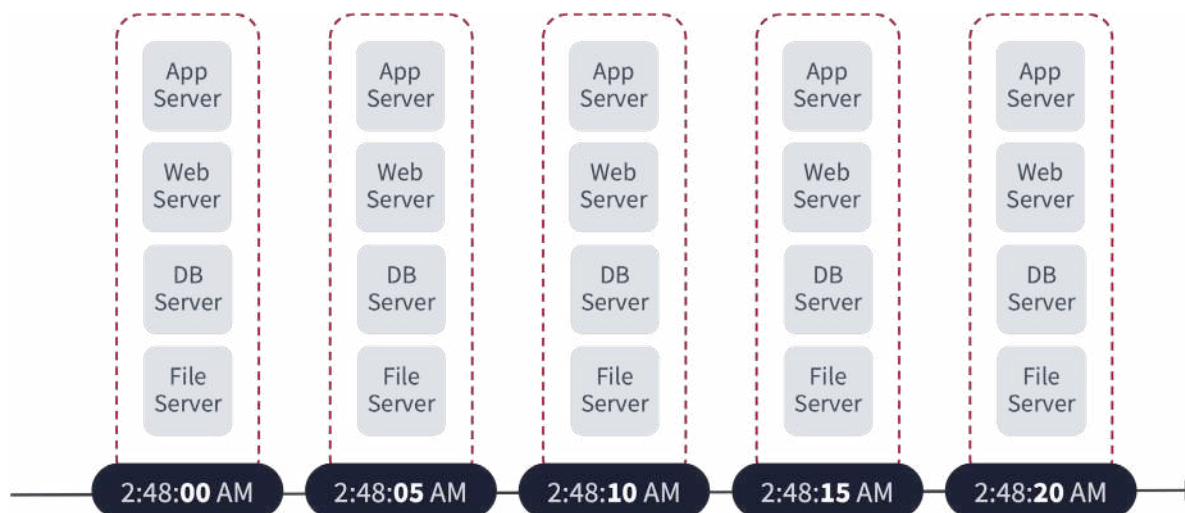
App Server

Web Server

DB Server

File Server

2:48:**00** AM

App Server

Web Server

DB Server

File Server

2:48:**05** AM

App Server

Web Server

DB Server

File Server

2:48:**10** AM

App Server

Web Server

DB Server

File Server

2:48:**15** AM

App Server

Web Server

DB Server

File Server

2:48:**20** AM